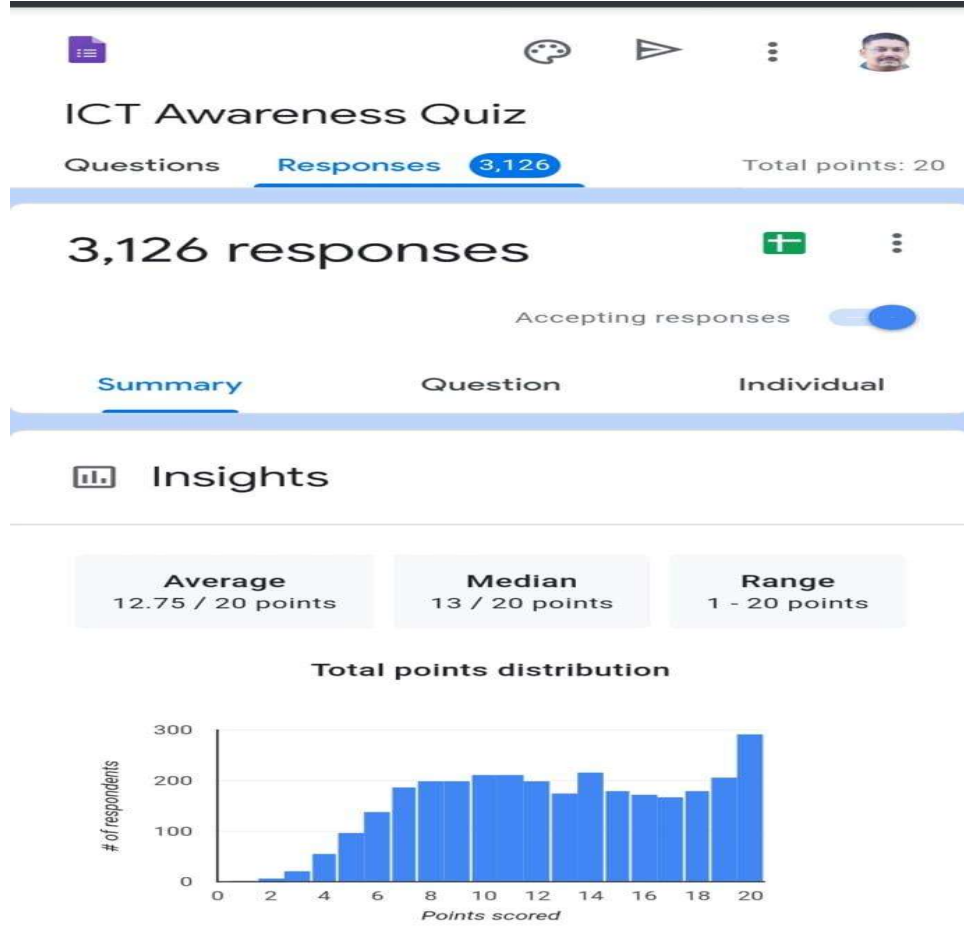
ICT Awareness Quiz

Questions Responses 3,126 Total points: 20

3,126 responses

Accepting responses

Summary Question Individual

Insights

Average
12.75 / 20 points

Median
13 / 20 points

Range
1 - 20 points

Total points distribution

300
200
100
0

# of respondents

0 2 4 6 8 10 12 14 16 18 20

Points scored